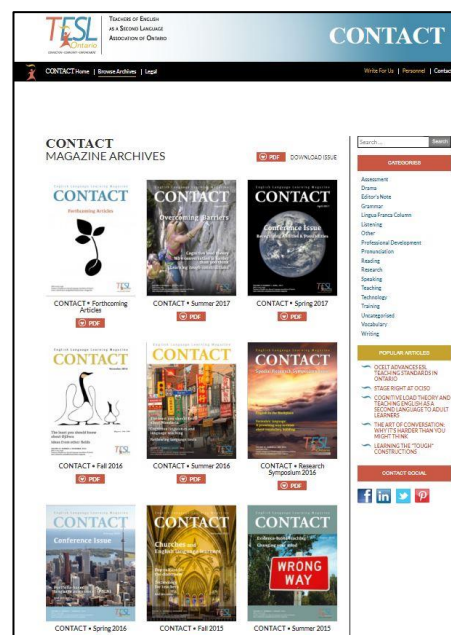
TESL Ontario
TEACHERS OF ENGLISH AS A SECOND LANGUAGE ASSOCIATION OF ONTARIO

CONTACT

CONTACT Home | Browse Archives | Legal

Write For Us | Personnel | Contac

CONTACT
MAGAZINE ARCHIVES

PDF DOWNLOAD ISSUE

CONTACT
Forthcoming Articles

CONTACT
Overcoming Barriers

CONTACT
Conference Issue

CONTACT • Forthcoming Articles
PDF

CONTACT • Summer 2017
PDF

CONTACT • Spring 2017
PDF

CONTACT

CONTACT

CONTACT

CONTACT • Fall 2016
PDF

CONTACT • Summer 2016
PDF

CONTACT • Research Symposium 2016
PDF

CONTACT
Conference Issue

CONTACT
Churches and English Language Learning

CONTACT
WRONG WAY

CONTACT • Spring 2016

CONTACT • Fall 2015

CONTACT • Summer 2015

Search ...
Search

CATEGORIES
Assessment
Drama
Editor's Note
Grammar
Lingua Franca Column
Listening
Other
Professional Development
Pronunciation
Reading
Research
Speaking
Teaching
Technology
Training
Uncategorised
Vocabulary
Writing

POPULAR ARTICLES
OCELT ADVANCES ESL TEACHING STANDARDS IN ONTARIO
STAGE RIGHT AT OCISO
COGNITIVE LOAD THEORY AND TEACHING ENGLISH AS A SECOND LANGUAGE TO ADULT LEARNERS
THE ART OF CONVERSATION: WHY IT'S HARDER THAN YOU MIGHT THINK
LEARNING THE "TOUGH" CONSTRUCTIONS

CONTACT SOCIAL